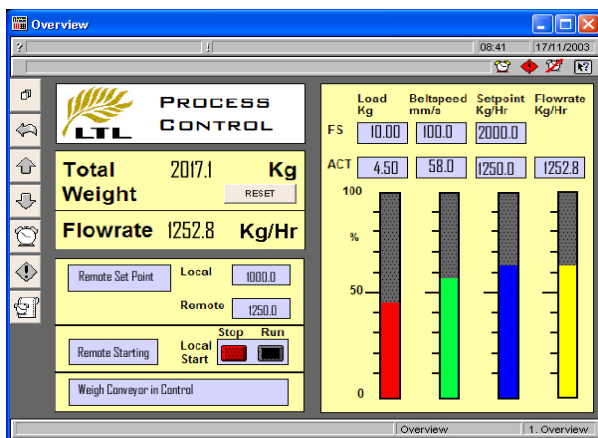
Overview

?

!

08:41

17/11/2003

LTL

PROCESS CONTROL

Total Weight 2017.1 Kg

RESET

Flowrate 1252.8 Kg/Hr

Remote Set Point

Local 1000.0

Remote 1250.0

Remote Starting

Local Start

Stop

Run

Weigh Conveyor in Control

| | Load Kg | Beltspeed mm/s | Setpoint Kg/Hr | Flowrate Kg/Hr |
|---|---|---|---|---|
| FS | 10.00 | 100.0 | 2000.0 | |
| ACT | 4.50 | 58.0 | 1250.0 | 1252.8 |

100

%

50

0

Overview

1. Overview